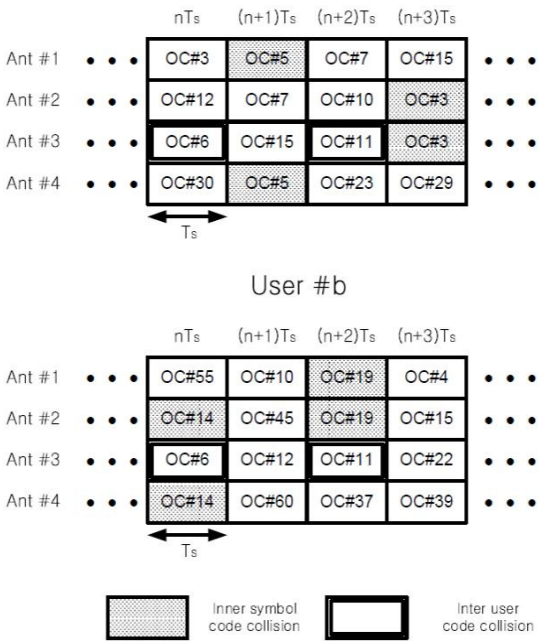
|  |  | $nT_s$ | $(n+1)T_s$ | $(n+2)T_s$ | $(n+3)T_s$ |  |
|---|---|---|---|---|---|---|
| Ant #1 | • • • | OC#3 | OC#5 | OC#7 | OC#15 | • • • |
| Ant #2 | • • • | OC#12 | OC#7 | OC#10 | OC#3 | • • • |
| Ant #3 | • • • | OC#6 | OC#15 | OC#11 | OC#3 | • • • |
| Ant #4 | • • • | OC#30 | OC#5 | OC#23 | OC#29 | • • • |

$T_s$

User #b

|  |  | $nT_s$ | $(n+1)T_s$ | $(n+2)T_s$ | $(n+3)T_s$ |  |
|---|---|---|---|---|---|---|
| Ant #1 | • • • | OC#55 | OC#10 | OC#19 | OC#4 | • • • |
| Ant #2 | • • • | OC#14 | OC#45 | OC#19 | OC#15 | • • • |
| Ant #3 | • • • | OC#6 | OC#12 | OC#11 | OC#22 | • • • |
| Ant #4 | • • • | OC#14 | OC#60 | OC#37 | OC#39 | • • • |

$T_s$

Inner symbol code collision

Inter user code collision